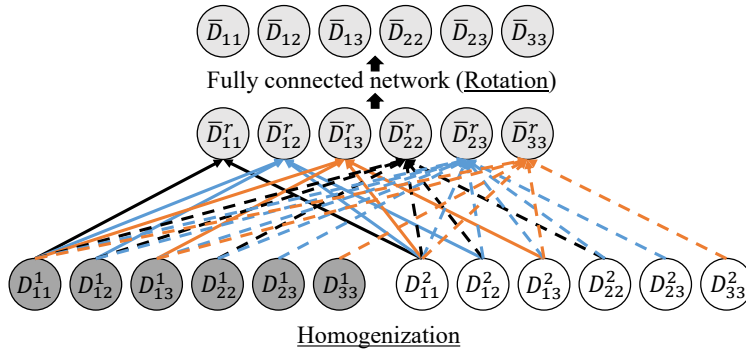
$\bar{D}_{11}$ $\bar{D}_{12}$ $\bar{D}_{13}$ $\bar{D}_{22}$ $\bar{D}_{23}$ $\bar{D}_{33}$

Fully connected network (Rotation)

$\bar{D}^r_{11}$ $\bar{D}^r_{12}$ $\bar{D}^r_{13}$ $\bar{D}^r_{22}$ $\bar{D}^r_{23}$ $\bar{D}^r_{33}$

$D^1_{11}$ $D^1_{12}$ $D^1_{13}$ $D^1_{22}$ $D^1_{23}$ $D^1_{33}$ $D^2_{11}$ $D^2_{12}$ $D^2_{13}$ $D^2_{22}$ $D^2_{23}$ $D^2_{33}$

Homogenization